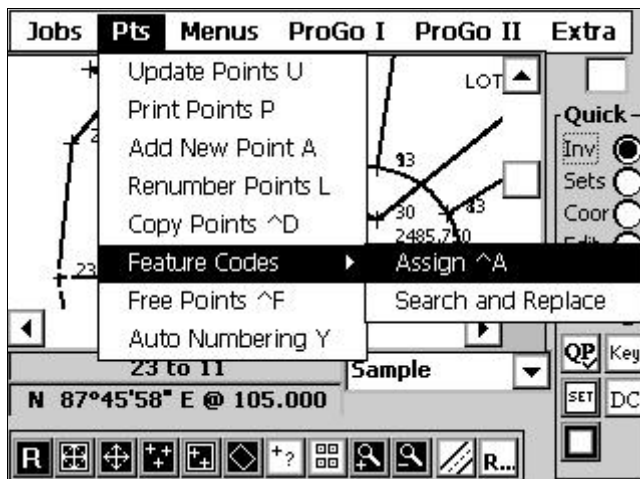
Jobs Pts Menus ProGo I ProGo II Extra

Update Points U
Print Points P
Add New Point A
Renumber Points L
Copy Points ^D
Feature Codes
Free Points ^F
Auto Numbering Y

Assign ^A
Search and Replace

LOT
Quick
Inv
Sets
Coor

23
93
30
43
2485.750

23 to 11
Sample
N 87°45'58" E @ 105.000

QP Key
SET DC

R R...